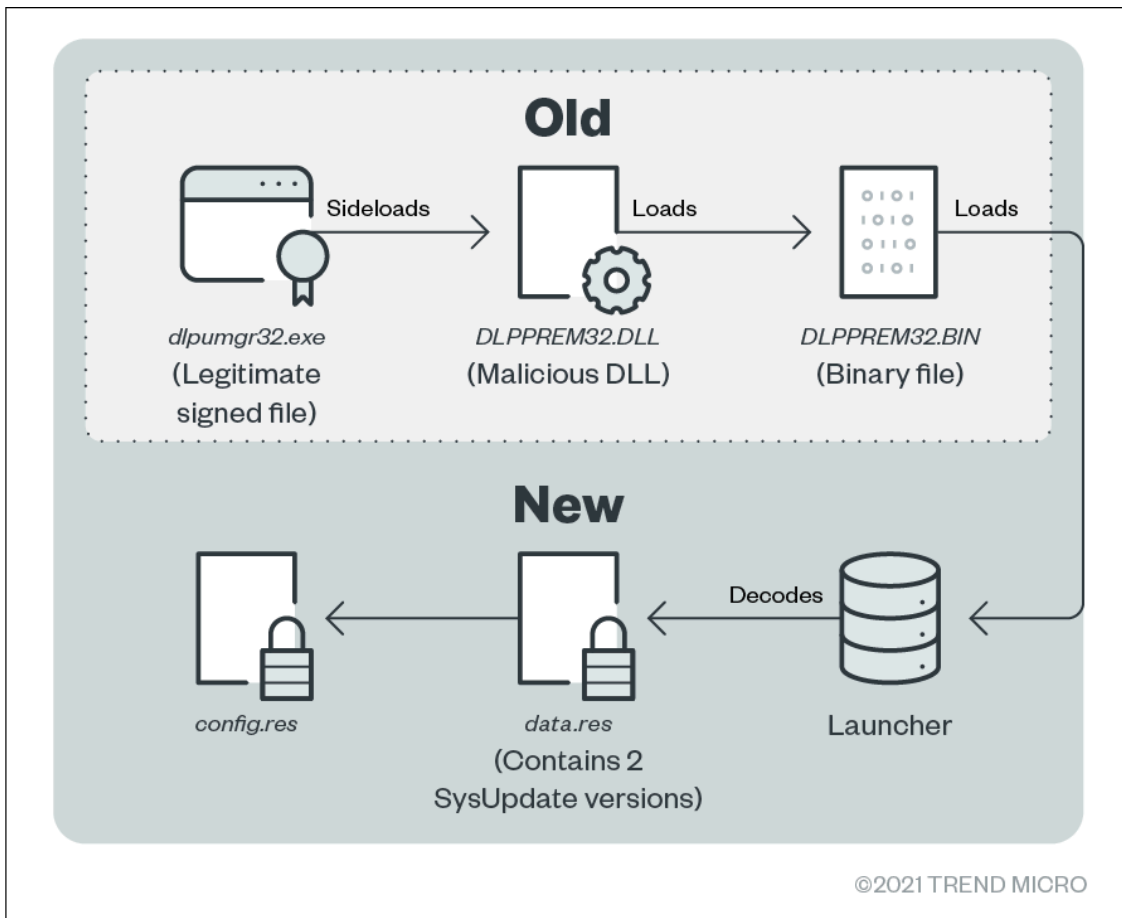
Old

Sideloads

Loads

0101
1010
0110
0101

Loads

dlpumgr32.exe
(Legitimate signed file)

DLPPREM32.DLL
(Malicious DLL)

DLPPREM32.BIN
(Binary file)

New

Decodes

config.res

data.res
(Contains 2 SysUpdate versions)

Launcher

©2021 TREND MICRO